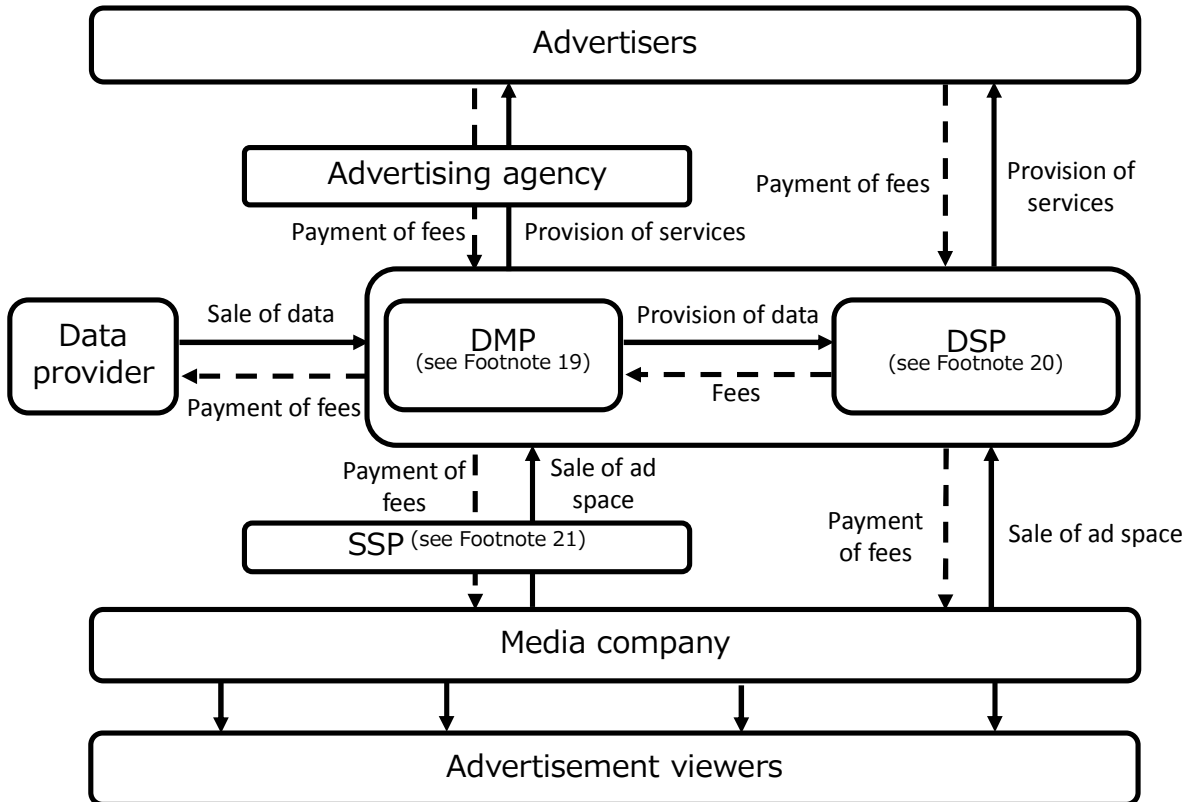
Advertisers

Advertising agency

Payment of fees

Provision of services

Payment of fees

Provision of services

Data provider

Sale of data

Payment of fees

DMP (see Footnote 19)

Provision of data

Fees

DSP (see Footnote 20)

Payment of fees

Sale of ad space

SSP (see Footnote 21)

Payment of fees

Sale of ad space

Media company

Advertisement viewers